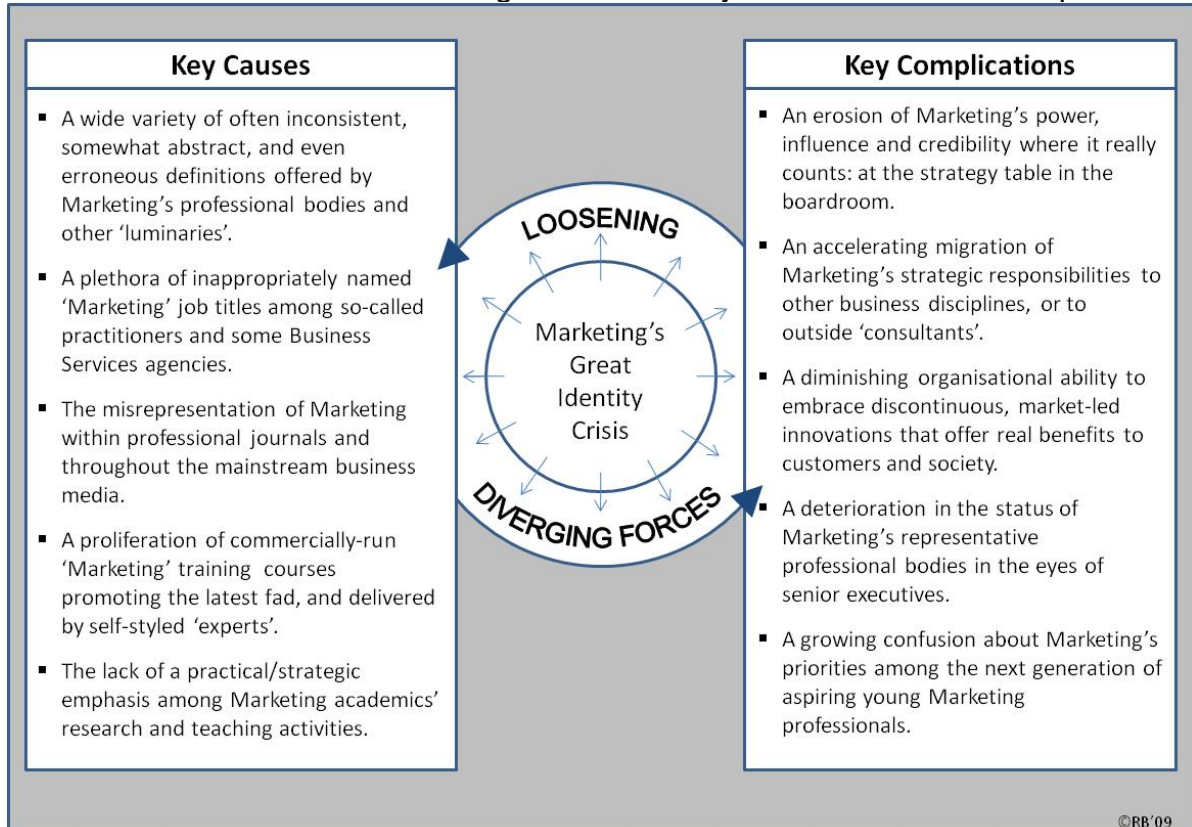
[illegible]

Key Causes

- A wide variety of often inconsistent, somewhat abstract, and even erroneous definitions offered by Marketing's professional bodies and other 'luminaries'.
- A plethora of inappropriately named 'Marketing' job titles among so-called practitioners and some Business Services agencies.
- The misrepresentation of Marketing within professional journals and throughout the mainstream business media.
- A proliferation of commercially-run 'Marketing' training courses promoting the latest fad, and delivered by self-styled 'experts'.
- The lack of a practical/strategic emphasis among Marketing academics' research and teaching activities.

LOOSENING

Marketing's Great Identity Crisis

DIVERGING FORCES

Key Complications

- An erosion of Marketing's power, influence and credibility where it really counts: at the strategy table in the boardroom.
- An accelerating migration of Marketing's strategic responsibilities to other business disciplines, or to outside 'consultants'.
- A diminishing organisational ability to embrace discontinuous, market-led innovations that offer real benefits to customers and society.
- A deterioration in the status of Marketing's representative professional bodies in the eyes of senior executives.
- A growing confusion about Marketing's priorities among the next generation of aspiring young Marketing professionals.

©RB'09